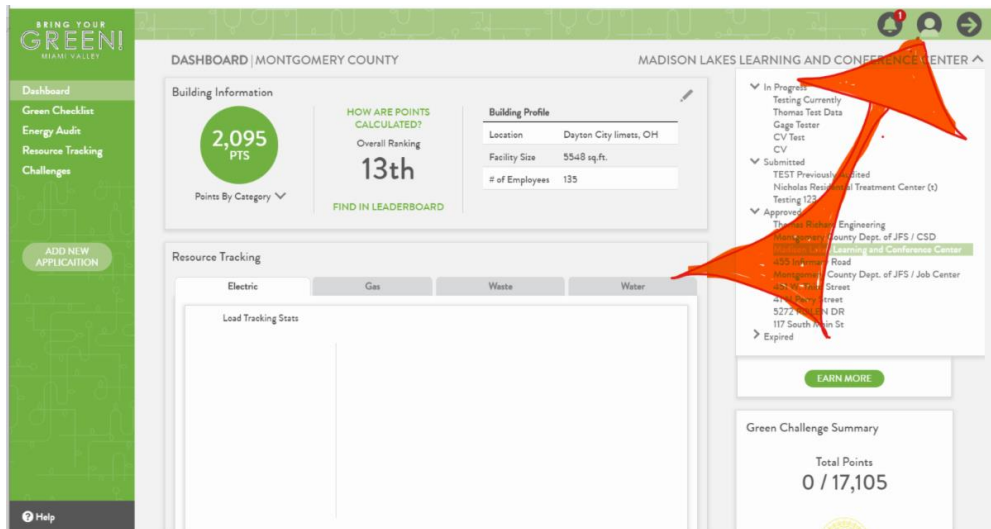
BRING YOUR
GREEN!
MIAMI VALLEY

Dashboard
Green Checklist
Energy Audit
Resource Tracking
Challenges

ADD NEW APPLICATION

Help

1

DASHBOARD | MONTGOMERY COUNTY

MADISON LAKES LEARNING AND CONFERENCE CENTER

Building Information

2,095
PTS

Points By Category

HOW ARE POINTS CALCULATED?

Overall Ranking

13th

FIND IN LEADERBOARD

| Building Profile | |
|---|---|
| Location | Dayton City limets, OH |
| Facility Size | 5548 sq.ft. |
| # of Employees | 135 |

In Progress
Testing Currently
Thomas Test Data
Gage Tester
CV Test
CV
Submitted
TEST Previously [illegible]ted
Nicholas Resid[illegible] Treatment Center (t)
Testing 123
Approved
Thomas Richar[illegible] Engineering
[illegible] County Dept. of JFS / CSD
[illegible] Learning and Conference Center
455 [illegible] Road
Montgome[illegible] County Dept. of JFS / Job Center
4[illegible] Street
4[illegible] Street
5272 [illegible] DR
117 South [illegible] St
Expired

Resource Tracking

Electric
Gas
Waste
Water

Load Tracking Stats

EARN MORE

Green Challenge Summary

Total Points
0 / 17,105